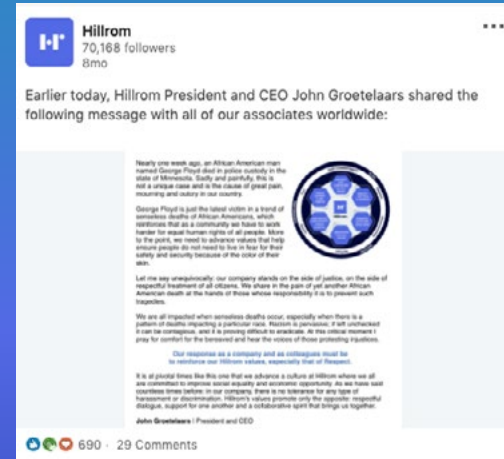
Hillrom
70,168 followers
8mo

Earlier today, Hillrom President and CEO John Groetelaars shared the following message with all of our associates worldwide:

Nearly one week ago, an African American man named George Floyd died in police custody in the state of Minnesota. Sadly and painfully, this is not a unique case and is the cause of great pain, mourning and outcry in our country.

George Floyd is just the latest victim in a trend of senseless deaths of African Americans, which reinforces that as a community we have to work harder for equal human rights of all people. More to the point, we need to advance values that help ensure people do not need to live in fear for their safety and security because of the color of their skin.

Let me say unequivocally: our company stands on the side of justice, on the side of respectful treatment of all citizens. We share in the pain of yet another African American death at the hands of those whose responsibility it is to prevent such tragedies.

We are all impacted when senseless deaths occur, especially when there is a pattern of deaths impacting a particular race. Racism is pervasive; if left unchecked it can be contagious, and it is proving difficult to eradicate. At this critical moment I pray for comfort for the bereaved and hear the voices of those protesting injustices.

Our response as a company and as colleagues must be to reinforce our Hillrom values, especially that of Respect.

It is at pivotal times like this one that we advance a culture at Hillrom where we all are committed to improve social equality and economic opportunity. As we have said countless times before: in our company, there is no tolerance for any type of harassment or discrimination. Hillrom's values promote only the opposite: respectful dialogue, support for one another and a collaborative spirit that brings us together.

John Groetelaars | President and CEO

690 · 29 Comments